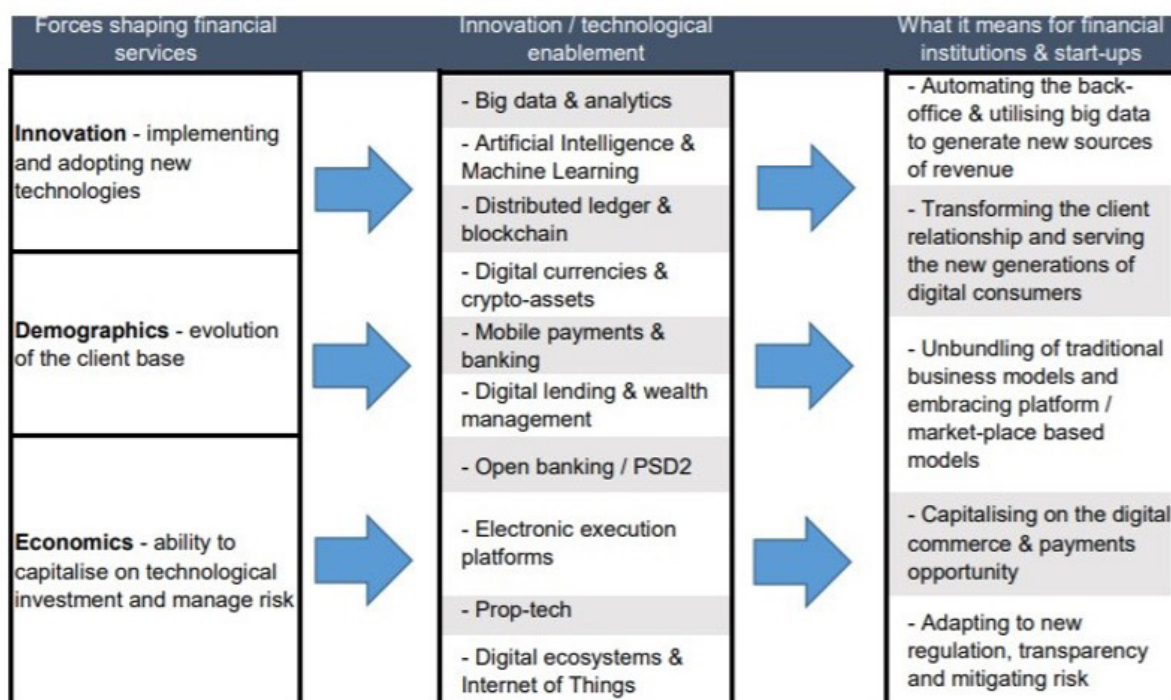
Forces shaping financial services

Innovation - implementing and adopting new technologies

Demographics - evolution of the client base

Economics - ability to capitalise on technological investment and manage risk

Innovation / technological enablement

- Big data & analytics
- Artificial Intelligence & Machine Learning
- Distributed ledger & blockchain
- Digital currencies & crypto-assets
- Mobile payments & banking
- Digital lending & wealth management
- Open banking / PSD2
- Electronic execution platforms
- Prop-tech
- Digital ecosystems & Internet of Things

What it means for financial institutions & start-ups

- Automating the back-office & utilising big data to generate new sources of revenue
- Transforming the client relationship and serving the new generations of digital consumers
- Unbundling of traditional business models and embracing platform / market-place based models
- Capitalising on the digital commerce & payments opportunity
- Adapting to new regulation, transparency and mitigating risk